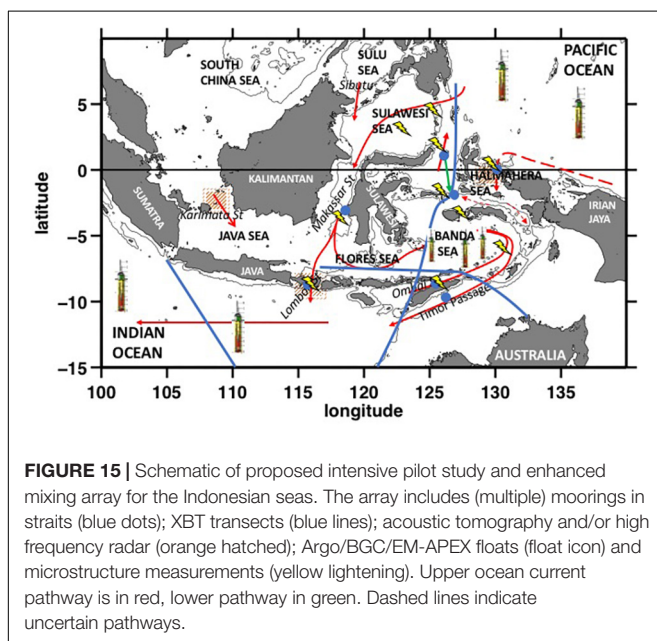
SOUTH CHINA SEA

SULU SEA

Sibutu

PACIFIC OCEAN

SULAWESI SEA

HALMAHERA SEA

KALIMANTAN

SUMATRA

Karimata St

Makasar St

SULAWESI

IRIAN JAYA

JAVA SEA

BANDA SEA

JAVA

FLORES SEA

Lombok

Ombai

Timor Passage

INDIAN OCEAN

AUSTRALIA

latitude

longitude

5

0

−5

−10

−15

100

105

110

115

120

125

130

135

**FIGURE 15 |** Schematic of proposed intensive pilot study and enhanced mixing array for the Indonesian seas. The array includes (multiple) moorings in straits (blue dots); XBT transects (blue lines); acoustic tomography and/or high frequency radar (orange hatched); Argo/BGC/EM-APEX floats (float icon) and microstructure measurements (yellow lightening). Upper ocean current pathway is in red, lower pathway in green. Dashed lines indicate uncertain pathways.